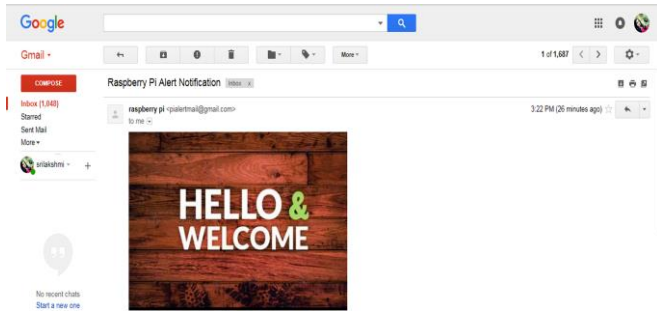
Google

Gmail ▾

More ▾

1 of 1,687

COMPOSE

Inbox (1,048)
Starred
Sent Mail
More ▾

srilakshmi ▾

Raspberry Pi Alert Notification Inbox x

raspberry pi <pialertmail@gmail.com>
to me

3:22 PM (26 minutes ago)

HELLO &
WELCOME

No recent chats
Start a new one